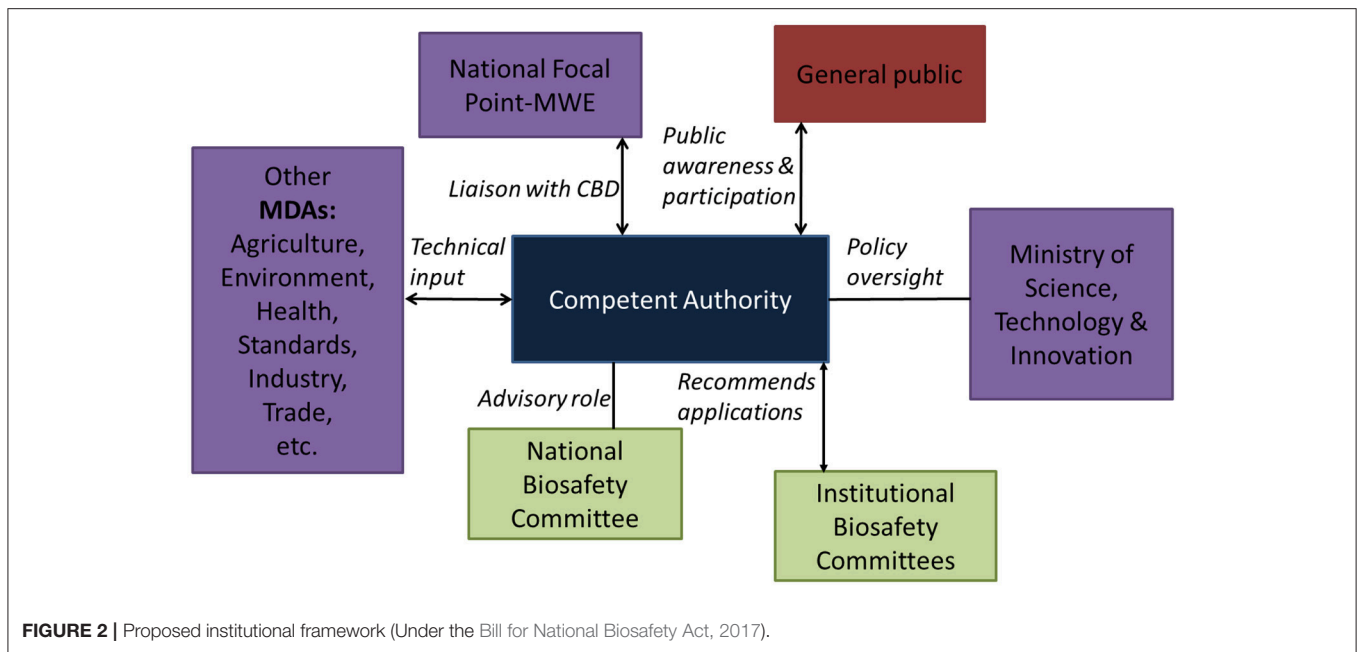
National Focal Point-MWE

General public

Public awareness & participation

Liaison with CBD

Other **MDAs:** Agriculture, Environment, Health, Standards, Industry, Trade, etc.

Technical input

Competent Authority

Policy oversight

Ministry of Science, Technology & Innovation

Advisory role

Recommends applications

National Biosafety Committee

Institutional Biosafety Committees

**FIGURE 2 |** Proposed institutional framework (Under the Bill for National Biosafety Act, 2017).